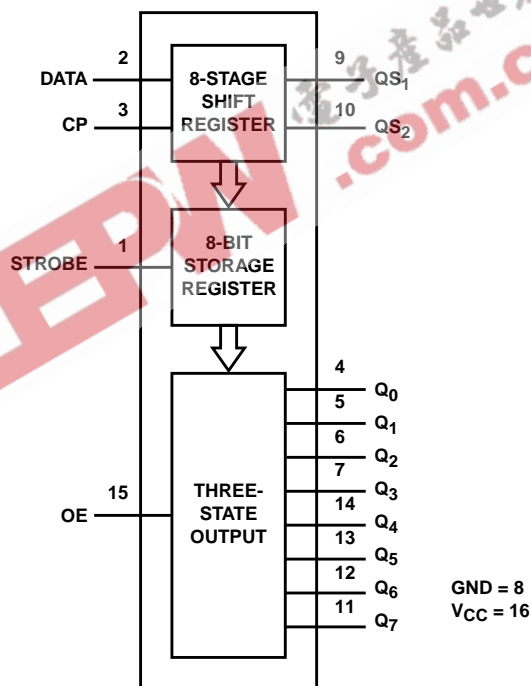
2
DATA
3
CP
8-STAGE SHIFT REGISTER
9
$QS_1$
10
$QS_2$
1
STROBE
8-BIT STORAGE REGISTER
15
OE
THREE-STATE OUTPUT
4
$Q_0$
5
$Q_1$
6
$Q_2$
7
$Q_3$
14
$Q_4$
13
$Q_5$
12
$Q_6$
11
$Q_7$
GND = 8
$V_{CC}$ = 16
EPW .com